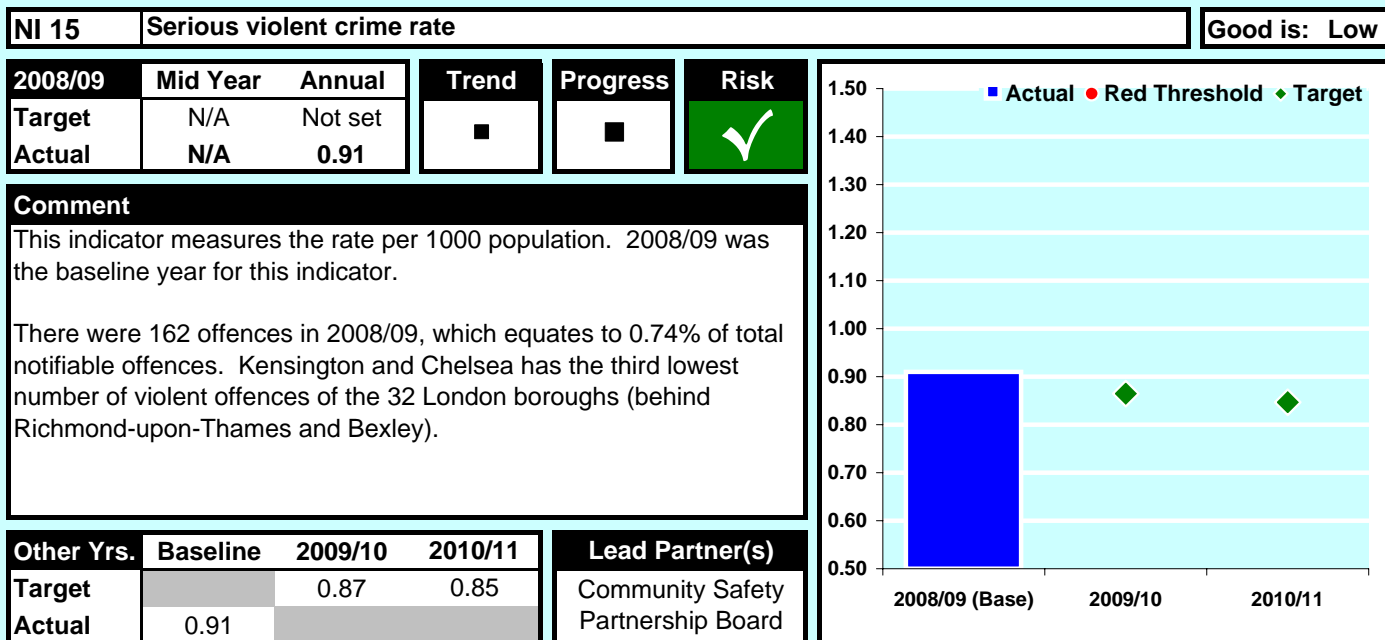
NI 15 | Serious violent crime rate | Good is: Low

| 2008/09 | Mid Year | Annual |
|---|---|---|
| Target | N/A | Not set |
| Actual | N/A | 0.91 |

Trend ■
Progress ■
Risk ✓

Comment
This indicator measures the rate per 1000 population. 2008/09 was the baseline year for this indicator.

There were 162 offences in 2008/09, which equates to 0.74% of total notifiable offences. Kensington and Chelsea has the third lowest number of violent offences of the 32 London boroughs (behind Richmond-upon-Thames and Bexley).

| Other Yrs. | Baseline | 2009/10 | 2010/11 |
|---|---|---|---|
| Target | | 0.87 | 0.85 |
| Actual | 0.91 | | |

Lead Partner(s)
Community Safety Partnership Board

■ Actual ● Red Threshold ◆ Target
1.50
1.40
1.30
1.20
1.10
1.00
0.90
0.80
0.70
0.60
0.50
2008/09 (Base) 2009/10 2010/11